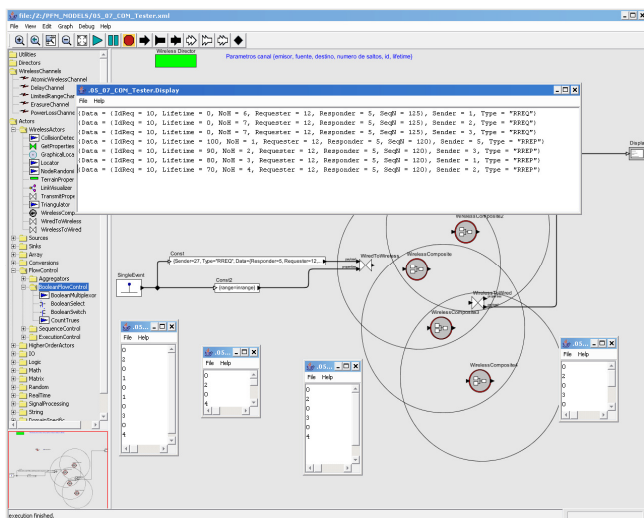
file:/Z:/PFN_MODELS/05_07_COM_Tester.xml
File View Edit Graph Debug Help

Utilities
Directors
WirelessChannels
AtomicWirelessChannel
DelayChannel
LimitedRangeChan
ErasureChannel
PowerLossChanne
Actors
WirelessActors
CollisionDetec
GetProperties
GraphicalLoca
Locator
NodeRandomi
TerrainProper
LinkVisualizer
TransmitPrope
Triangulator
WirelessComp
WiredToWireless
WirelessToWired
Sources
Sinks
Array
Conversions
FlowControl
Aggregators
BooleanFlowControl
BooleanMultiplexor
BooleanSelect
BooleanSwitch
CountTrues
SequenceControl
ExecutionControl
HigherOrderActors
IO
Logic
Math
Matrix
Random
RealTime
SignalProcessing
String

Wireless Director
Parametros canal (emisor, fuente, destino, numero de saltos, id, lifetime)

.05_07_COM_Tester.Display
File Help
{Data = {IdReq = 10, Lifetime = 0, NoH = 6, Requester = 12, Responder = 5, SeqN = 125}, Sender = 1, Type = "RREQ"}
{Data = {IdReq = 10, Lifetime = 0, NoH = 7, Requester = 12, Responder = 5, SeqN = 125}, Sender = 2, Type = "RREQ"}
{Data = {IdReq = 10, Lifetime = 0, NoH = 7, Requester = 12, Responder = 5, SeqN = 125}, Sender = 3, Type = "RREQ"}
{Data = {IdReq = 10, Lifetime = 100, NoH = 1, Requester = 12, Responder = 5, SeqN = 120}, Sender = 5, Type = "RREP"}
{Data = {IdReq = 10, Lifetime = 90, NoH = 2, Requester = 12, Responder = 5, SeqN = 120}, Sender = 3, Type = "RREP"}
{Data = {IdReq = 10, Lifetime = 80, NoH = 3, Requester = 12, Responder = 5, SeqN = 120}, Sender = 3, Type = "RREP"}
{Data = {IdReq = 10, Lifetime = 70, NoH = 4, Requester = 12, Responder = 5, SeqN = 120}, Sender = 2, Type = "RREP"}

Displa
WirelessComposite2
WiredToWireless
WirelessComposite
Const
{Sender=27, Type="RREQ", Data={Responder=5, Requester=12...
SingleEvent
Const2
{range=inrange}
WirelessComposite3
WirelessToWired
WirelessComposite4

.05_ File Help
0 2 0 1 0 1 0 3 0 4

.05_ File Help
0 2 0 4

.05_ File Help
0 2 0 3 0 4

.05_ File Help
0 2 0 3 0

execution finished.